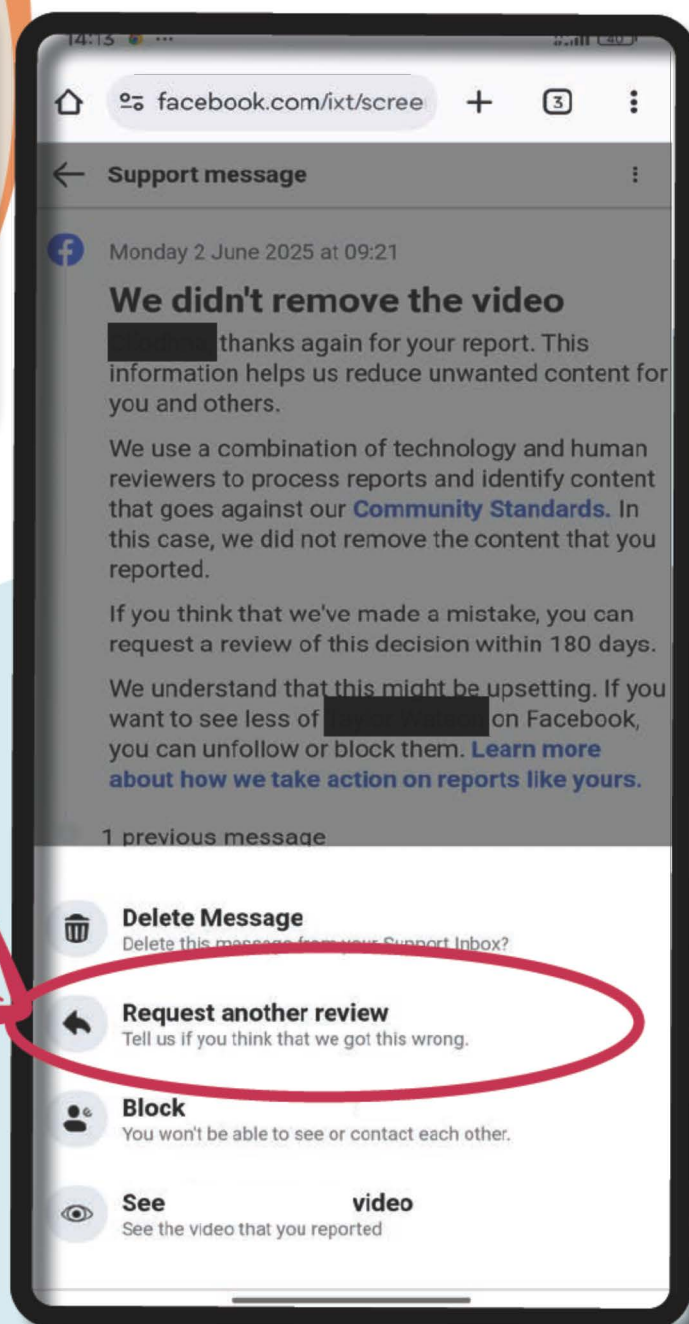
14:13

facebook.com/ixt/scree

3

Support message

Monday 2 June 2025 at 09:21

We didn't remove the video

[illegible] thanks again for your report. This information helps us reduce unwanted content for you and others.

We use a combination of technology and human reviewers to process reports and identify content that goes against our Community Standards. In this case, we did not remove the content that you reported.

If you think that we've made a mistake, you can request a review of this decision within 180 days.

We understand that this might be upsetting. If you want to see less of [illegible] on Facebook, you can unfollow or block them. Learn more about how we take action on reports like yours.

1 previous message

Delete Message
Delete this message from your Support Inbox?

Request another review
Tell us if you think that we got this wrong.

Block
You won't be able to see or contact each other.

See video
See the video that you reported